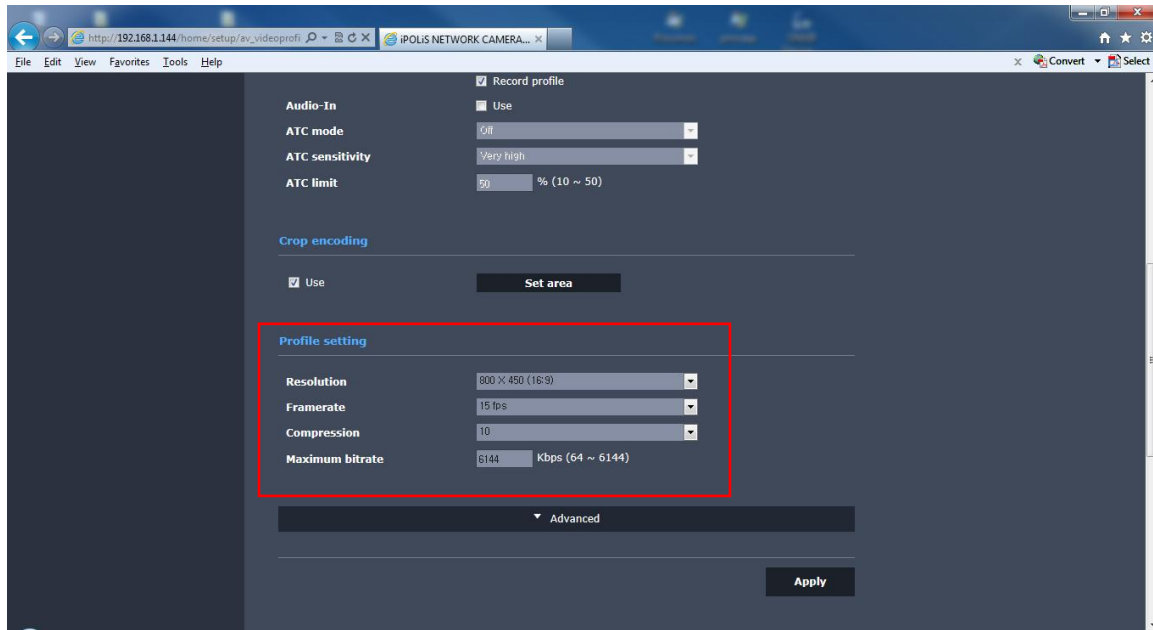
http://192.168.1.144/home/setup/av_videoprofi
iPOLiS NETWORK CAMERA...
File Edit View Favorites Tools Help
Convert Select

Record profile
Audio-In
Use
ATC mode
Off
ATC sensitivity
Very high
ATC limit
50
% (10 ~ 50)

Crop encoding
Use
Set area

Profile setting
Resolution
800 X 450 (16:9)
Framerate
15 fps
Compression
10
Maximum bitrate
6144
Kbps (64 ~ 6144)

Advanced

Apply